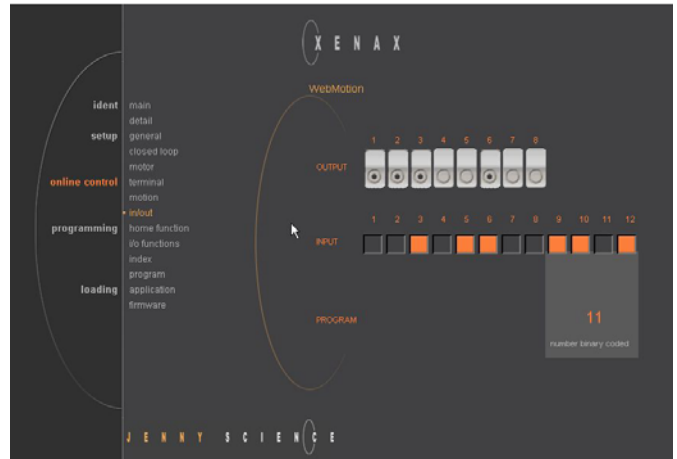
XENAX

WebMotion

ident
setup
online control
programming
loading

main
detail
general
closed loop
motor
terminal
motion
• in/out
home function
i/o functions
index
program
application
firmware

OUTPUT
1 2 3 4 5 6 7 8

INPUT
1 2 3 4 5 6 7 8 9 10 11 12

PROGRAM

11
number binary coded

JENNY SCIENCE